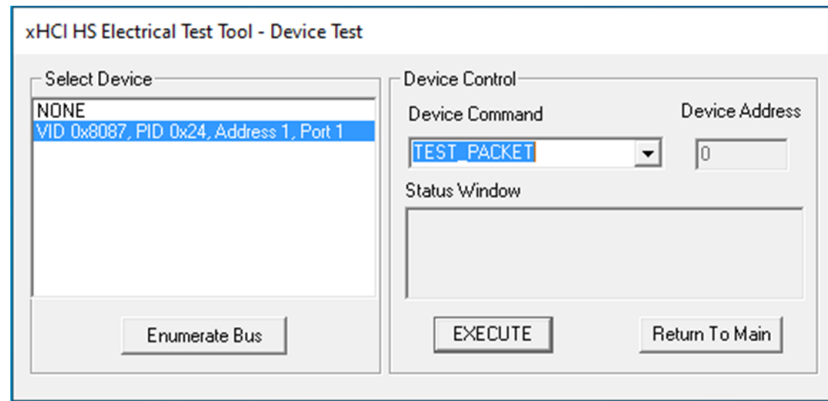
xHCI HS Electrical Test Tool - Device Test

Select Device

NONE
VID 0x8087, PID 0x24, Address 1, Port 1

Enumerate Bus

Device Control

Device Command

TEST_PACKET

Device Address

0

Status Window

EXECUTE

Return To Main